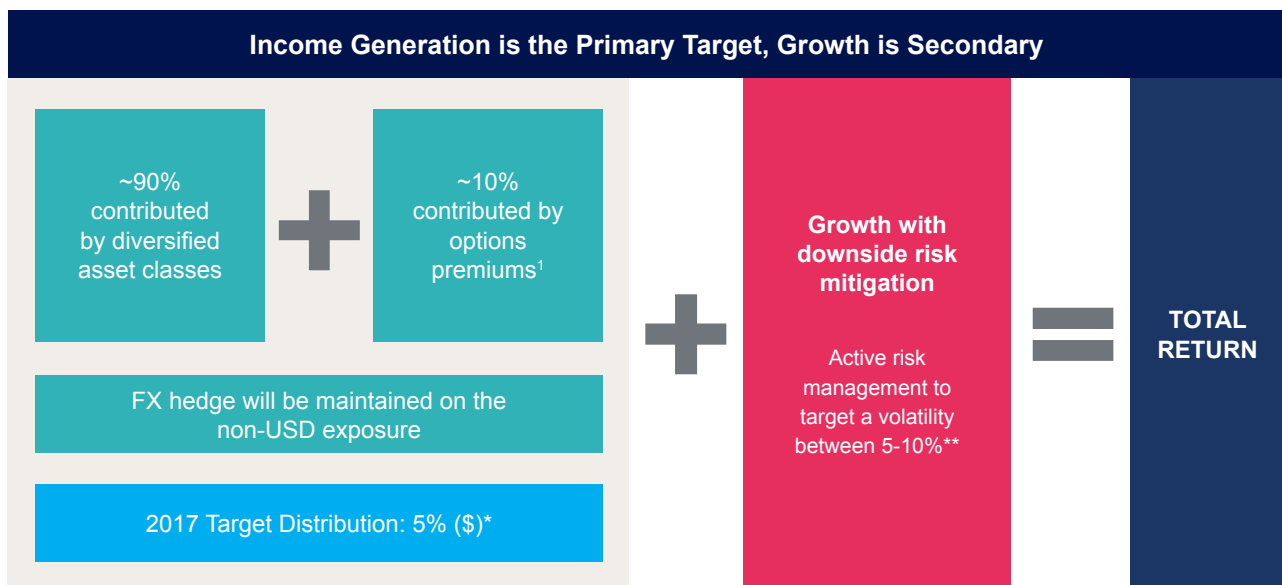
Income Generation is the Primary Target, Growth is Secondary

~90% contributed by diversified asset classes

~10% contributed by options premiums$^1$

FX hedge will be maintained on the non-USD exposure

2017 Target Distribution: 5% ($)*

Growth with downside risk mitigation

Active risk management to target a volatility between 5-10%**

TOTAL RETURN